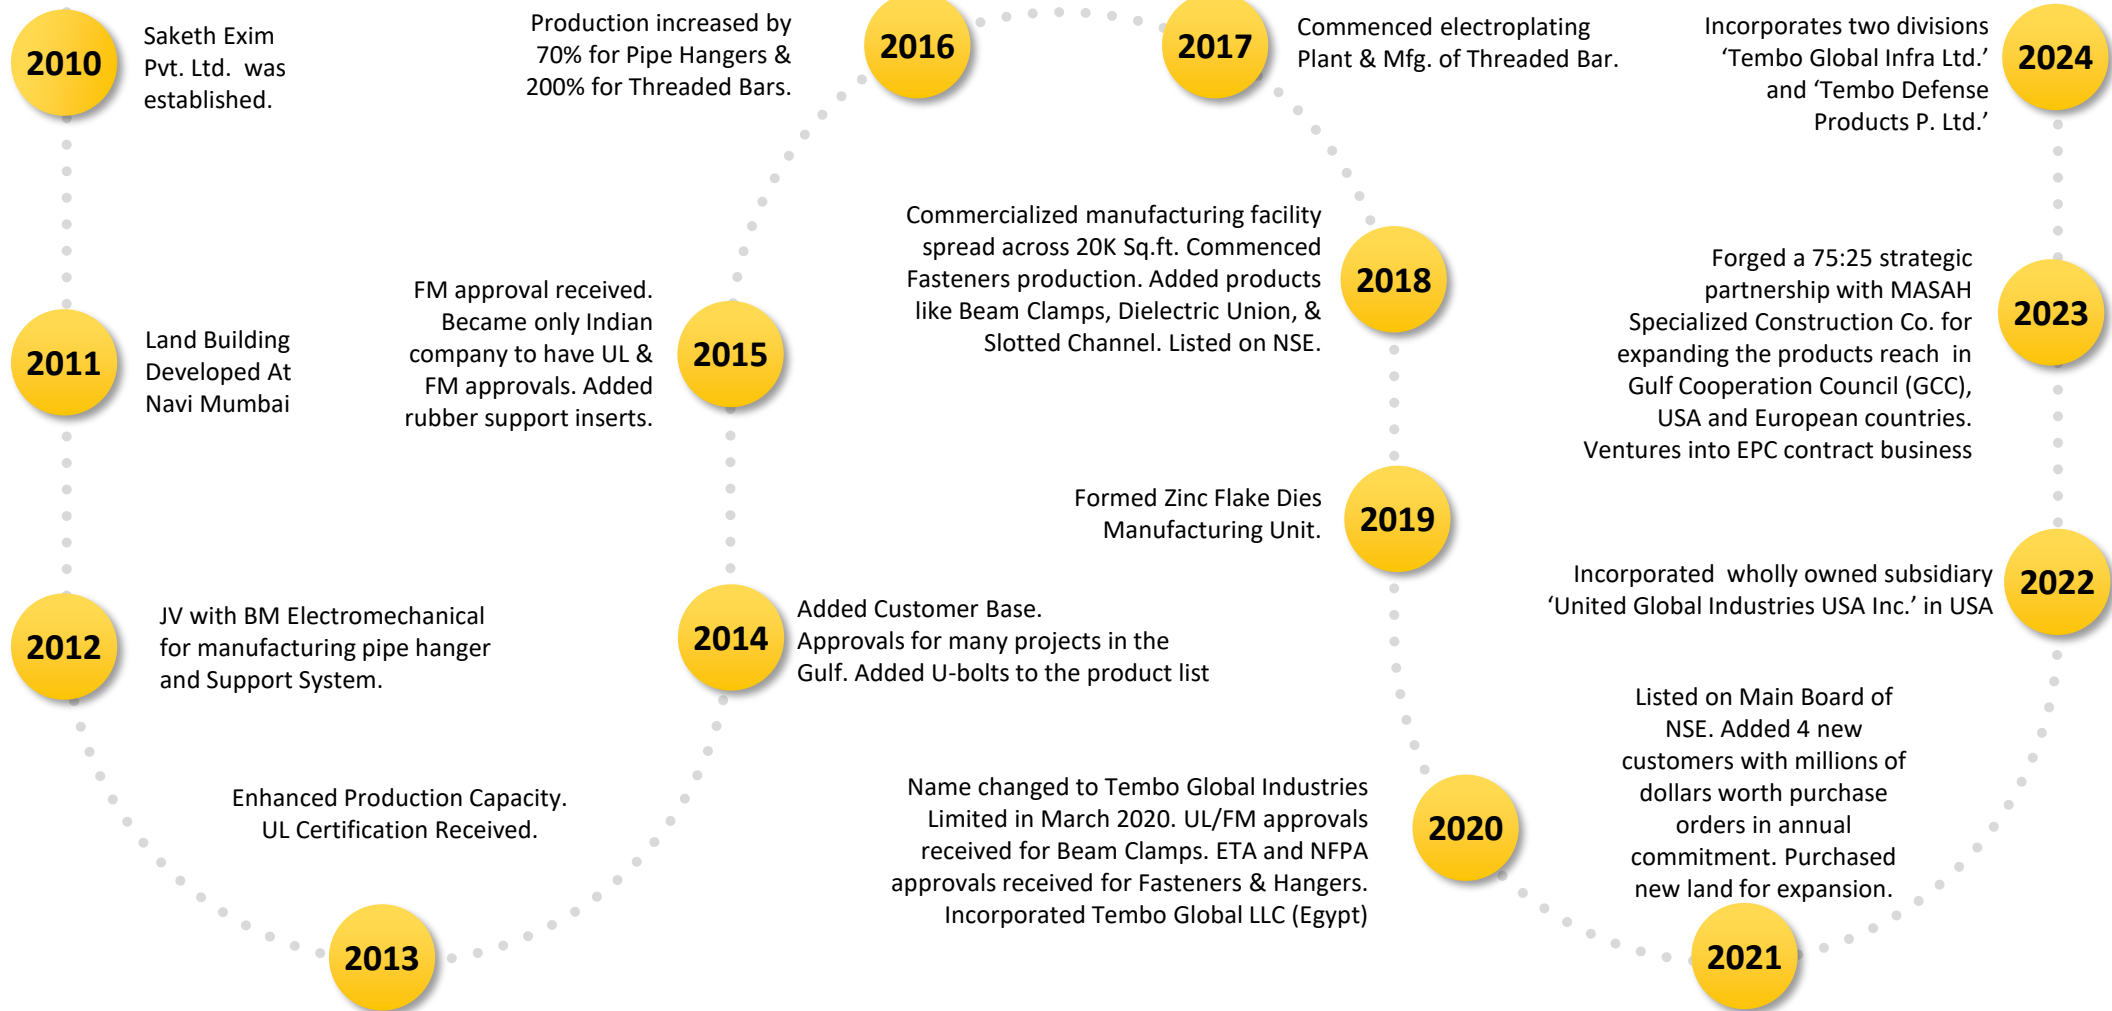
2010
Saketh Exim Pvt. Ltd. was established.

2011
Land Building Developed At Navi Mumbai

2012
JV with BM Electromechanical for manufacturing pipe hanger and Support System.

2013
Enhanced Production Capacity. UL Certification Received.

2014
Added Customer Base. Approvals for many projects in the Gulf. Added U-bolts to the product list

2015
FM approval received. Became only Indian company to have UL & FM approvals. Added rubber support inserts.

2016
Production increased by 70% for Pipe Hangers & 200% for Threaded Bars.

2017
Commenced electroplating Plant & Mfg. of Threaded Bar.

2018
Commercialized manufacturing facility spread across 20K Sq.ft. Commenced Fasteners production. Added products like Beam Clamps, Dielectric Union, & Slotted Channel. Listed on NSE.

2019
Formed Zinc Flake Dies Manufacturing Unit.

2020
Name changed to Tembo Global Industries Limited in March 2020. UL/FM approvals received for Beam Clamps. ETA and NFPA approvals received for Fasteners & Hangers. Incorporated Tembo Global LLC (Egypt)

2021
Listed on Main Board of NSE. Added 4 new customers with millions of dollars worth purchase orders in annual commitment. Purchased new land for expansion.

2022
Incorporated wholly owned subsidiary 'United Global Industries USA Inc.' in USA

2023
Forged a 75:25 strategic partnership with MASAH Specialized Construction Co. for expanding the products reach in Gulf Cooperation Council (GCC), USA and European countries. Ventures into EPC contract business

2024
Incorporates two divisions 'Tembo Global Infra Ltd.' and 'Tembo Defense Products P. Ltd.'